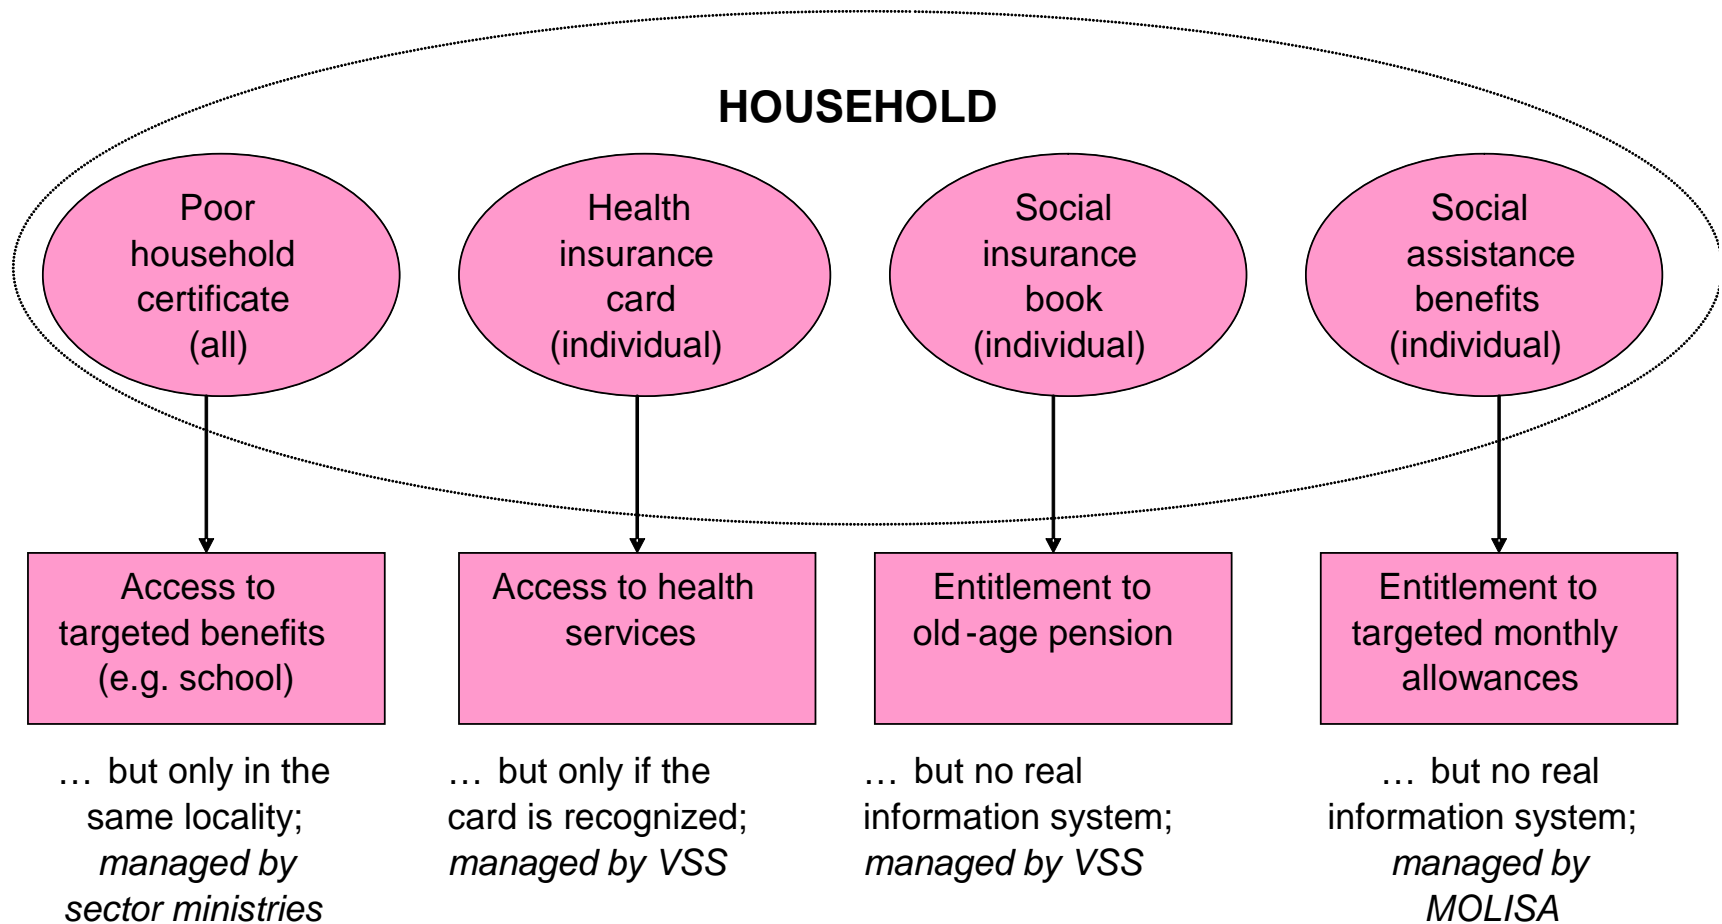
HOUSEHOLD

Poor household certificate (all)

Health insurance card (individual)

Social insurance book (individual)

Social assistance benefits (individual)

Access to targeted benefits (e.g. school)

Access to health services

Entitlement to old-age pension

Entitlement to targeted monthly allowances

… but only in the same locality; *managed by sector ministries*

… but only if the card is recognized; *managed by VSS*

… but no real information system; *managed by VSS*

… but no real information system; *managed by MOLISA*